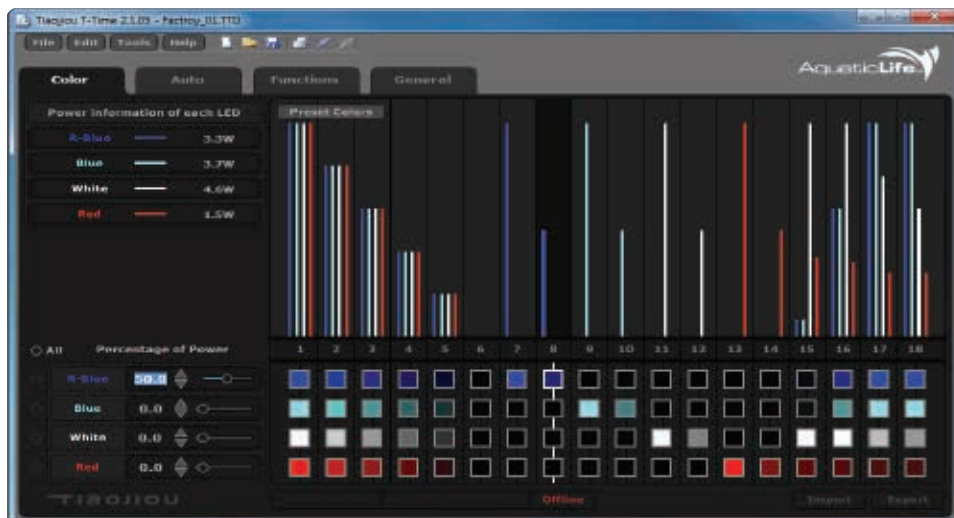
Tiaojiou T-Time 2.1.05 - Factroy_01.TTD

File Edit Tools Help

Color Auto Functions General

AquaticLife

Power information of each LED

| | |
|---|---|
| R-Blue | 3.3W |
| Blue | 3.7W |
| White | 4.6W |
| Red | 1.5W |

Preset Colors

1 2 3 4 5 6 7 8 9 10 11 12 13 14 15 16 17 18

All Percentage of Power

R-Blue 50.0
Blue 0.0
White 0.0
Red 0.0

TIAOJIOU

Offline

Import Export